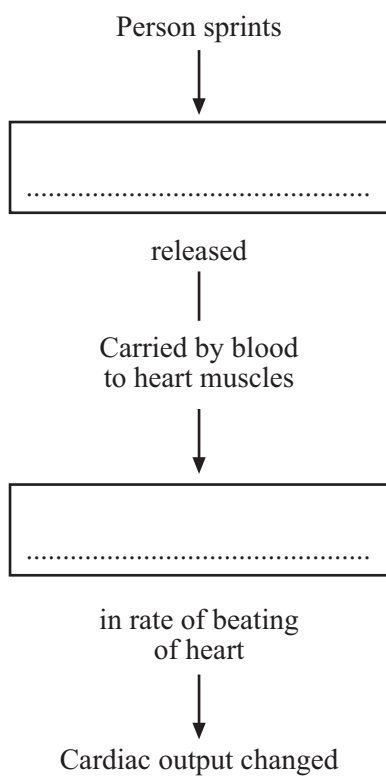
Person sprints

..........................................

released

Carried by blood to heart muscles

..........................................

in rate of beating of heart

Cardiac output changed